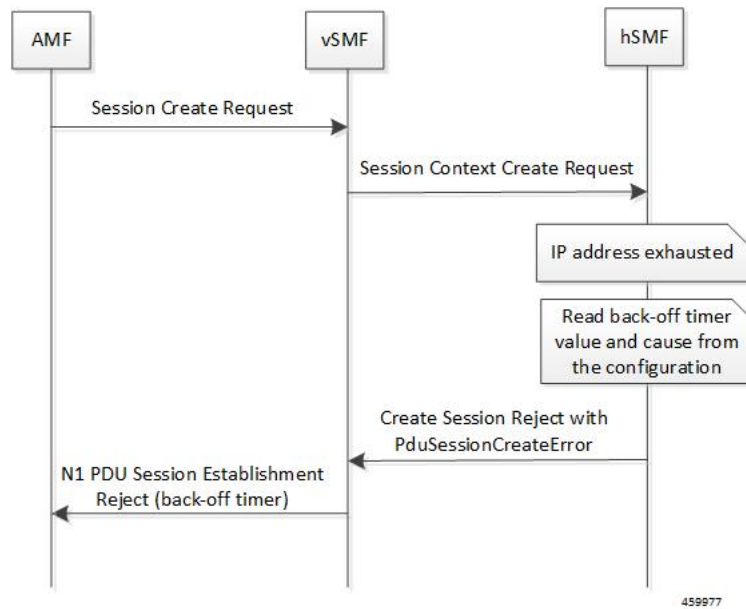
AMF

vSMF

hSMF

Session Create Request

Session Context Create Request

IP address exhausted

Read back-off timer value and cause from the configuration

Create Session Reject with PduSessionCreateError

N1 PDU Session Establishment Reject (back-off timer)

459977